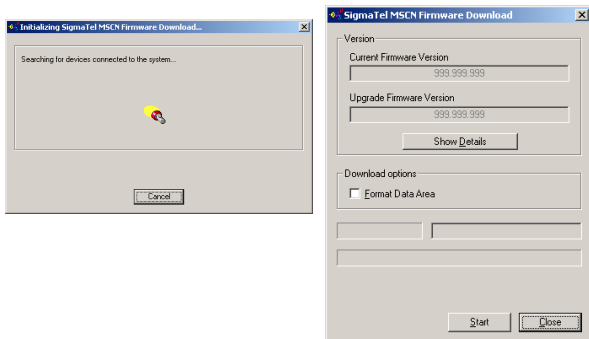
Initializing SigmaTel MSCN Firmware Download...

Searching for devices connected to the system...

Cancel

SigmaTel MSCN Firmware Download

Version

Current Firmware Version

999.999.999

Upgrade Firmware Version

999.999.999

Show Details

Download options

Format Data Area

Start

Close